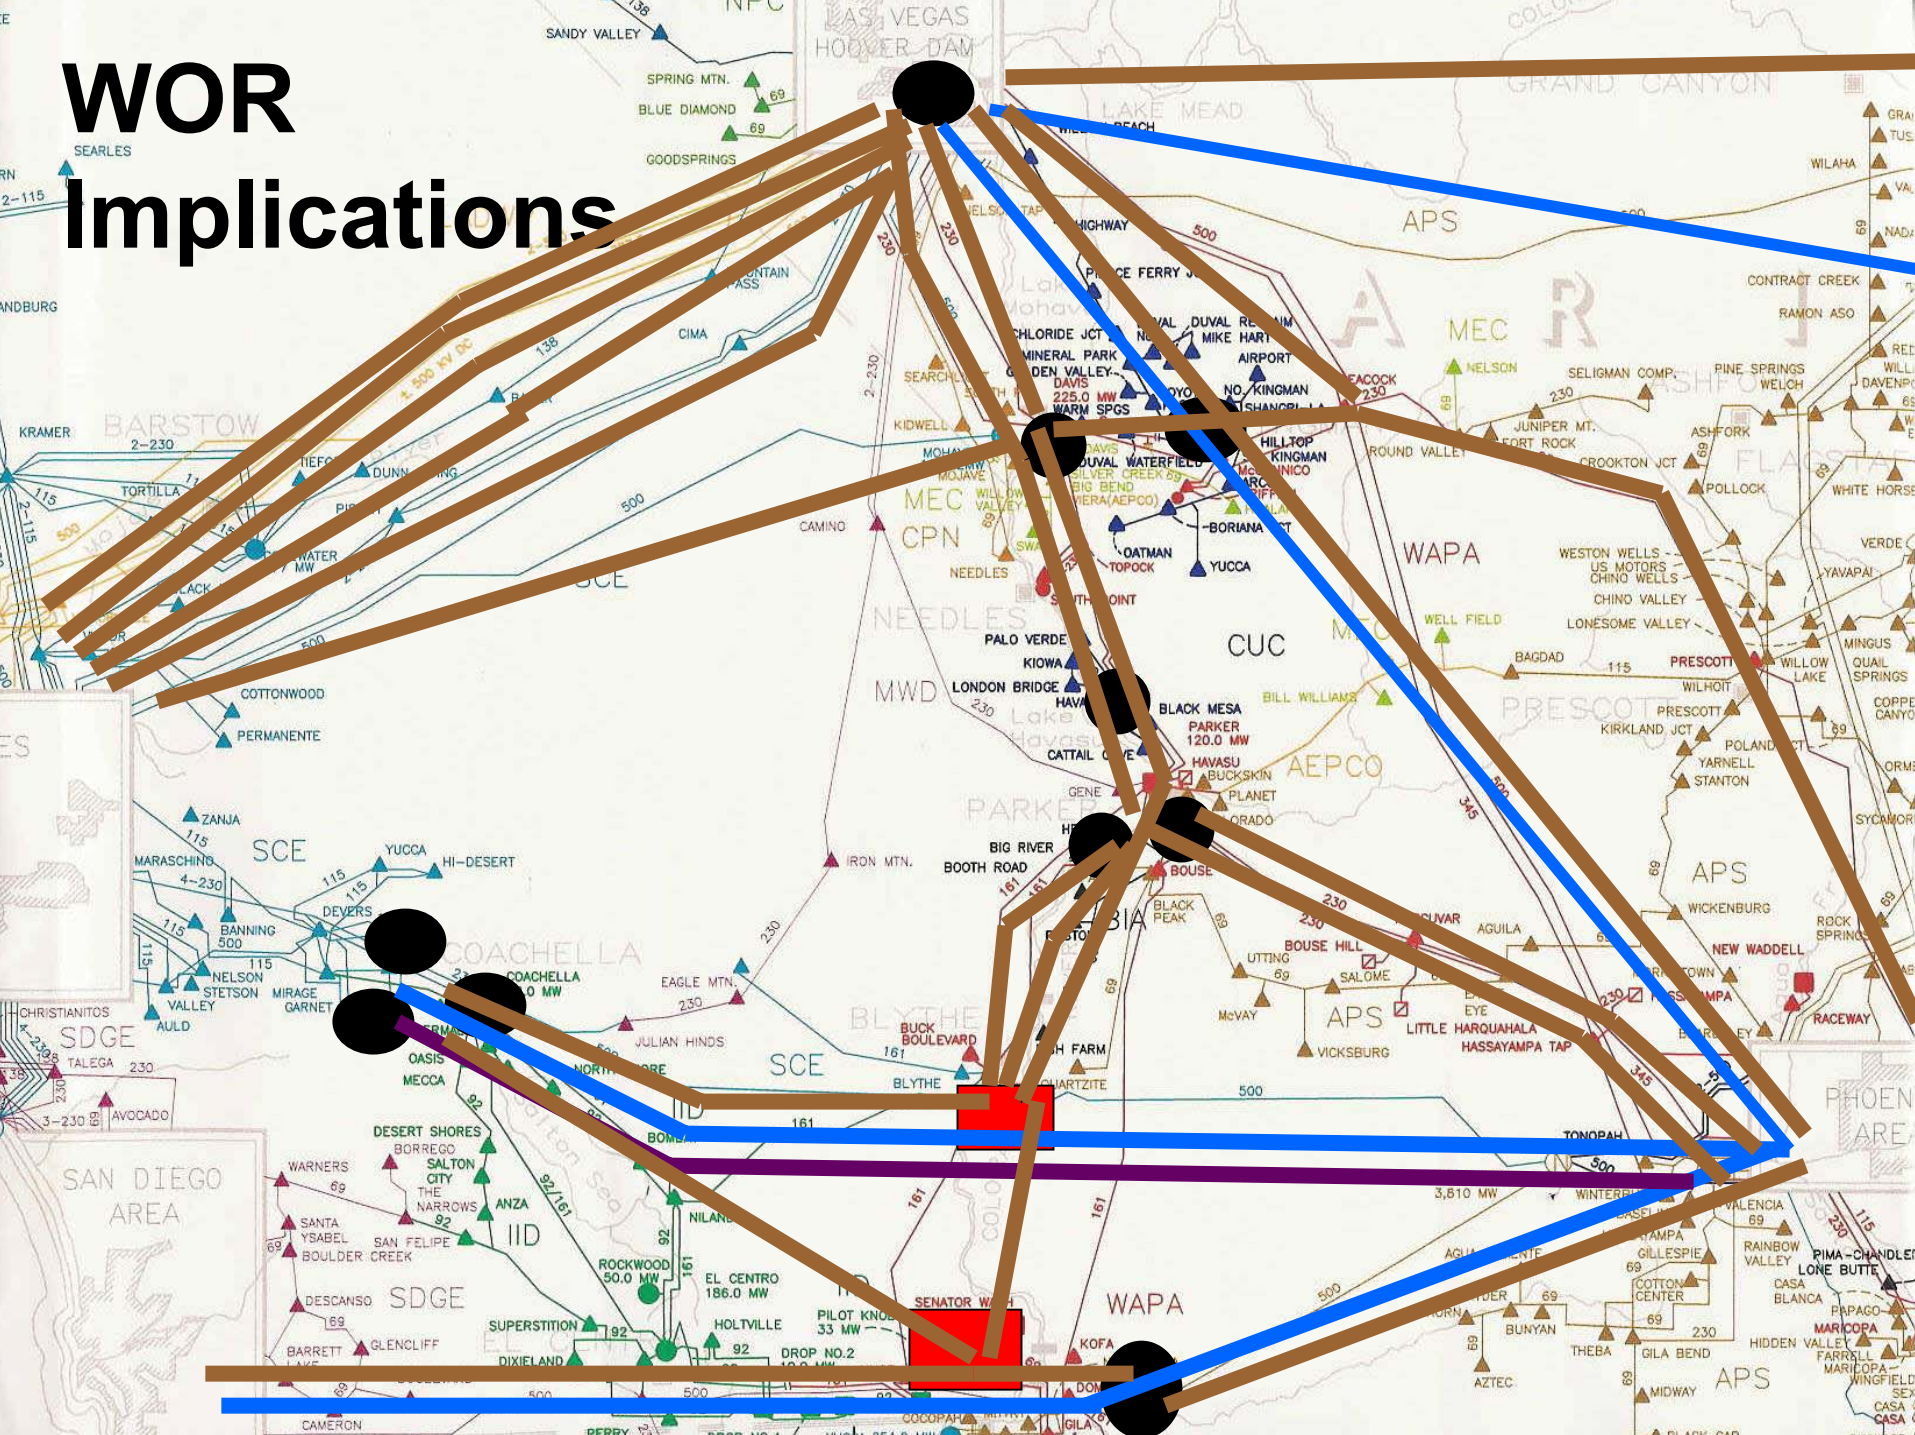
WOR Implications

SANDY VALLEY
LAS VEGAS
HOOVER DAM
SPRING MTN.
BLUE DIAMOND
SEARLES
GOODSPRINGS
LAKE MEAD
GRAND CANYON
APS
WILAHA
CONTRACT CREEK
RAMON ASO
KRAMER
BARSTOW
TORTILLA
CIMA
SEARCHLIGHT
KIDWELL
CHLORIDE JCT
MINERAL PARK
DAVIS 225.0 MW
WARM SPGS
NO. KINGMAN
HILLTOP KINGMAN
DUVAL
MIKE
AIRPORT
MEC
NELSON
SELIGMAN COMP.
PINE SPRINGS
WELCH
JUNIPER MT.
FORT ROCK
ASHFORK
ROUND VALLEY
CROOKTON JCT
POLLOCK
WHITE HORSE
MEC
CPN
CAMINO
NEEDLES
BORIANA
OATMAN
TOPOCK
YUCCA
WAPA
WESTON WELLS
US MOTORS
CHINO WELLS
CHINO VALLEY
LONESOME VALLEY
VERDE
YAVAPAI
NEEDLES
PALO VERDE
KIOWA
LONDON BRIDGE
MWD
CUC
WELL FIELD
BAGDAD
PRESCOTT
WILHOIT
WILLOW LAKE
MINGUS
QUAIL SPRINGS
BLACK MESA
PARKER 120.0 MW
HAVASU
BUCKSKIN
AEPCO
CATTAIL COVE
BILL WILLIAMS
PRESCOTT
KIRKLAND JCT
POLAND
YARNELL
STANTON
COTTONWOOD
PERMANENTE
PARKER
GENE
PLANET
ZANJA
SCE
MARASCHINO
YUCCA
HI-DESERT
IRON MTN.
BIG RIVER
BOOTH ROAD
BOUSE
BLACK PEAK
APS
WICKENBURG
ROCK SPRINGS
NEW WADDELL
DEVERS
BANNING
NELSON
STETSON
MIRAGE
GARNET
VALLEY
AULD
COACHELLA
EAGLE MTN.
AGUILA
BOUSE HILL
SALOME
UTTING
CHRISTIANITOS
SDGE
TALEGA
AVOCADO
OASIS
MECCA
JULIAN HINDS
SCE
BLYTHE
BUCK BOULEVARD
BLYTHE
FARM
McVAY
APS
VICKSBURG
LITTLE HARQUAHALA
HASSAYAMPA TAP
RACEWAY
PHOENIX AREA
DESERT SHORES
BORREGO
SALTON CITY
THE NARROWS
ANZA
WARNERS
SANTA YSABEL
SAN FELIPE
BOULDER CREEK
SAN DIEGO AREA
IID
TONOPAH
3,810 MW
WINTERSBURG
VALENCIA
GILLESPIE
COTTON CENTER
RAINBOW VALLEY
LONE BUTTE
PIMA-CHANDLER
CASA BLANCA
ROCKWOOD 50.0 MW
EL CENTRO 186.0 MW
HOLTVILLE
PILOT KNOB 33 MW
SENATOR WASH
WAPA
KOFA
DESCANSO
SDGE
SUPERSTITION
DIXIELAND
GLENCLIFF
BARRETT
CAMERON
DROP NO.2
BUNYAN
THEBA
AZTEC
GILA BEND
APS
MIDWAY
HIDDEN VALLEY
MARICOPA
FARRELL
PAPAGO
CASA GRANDE